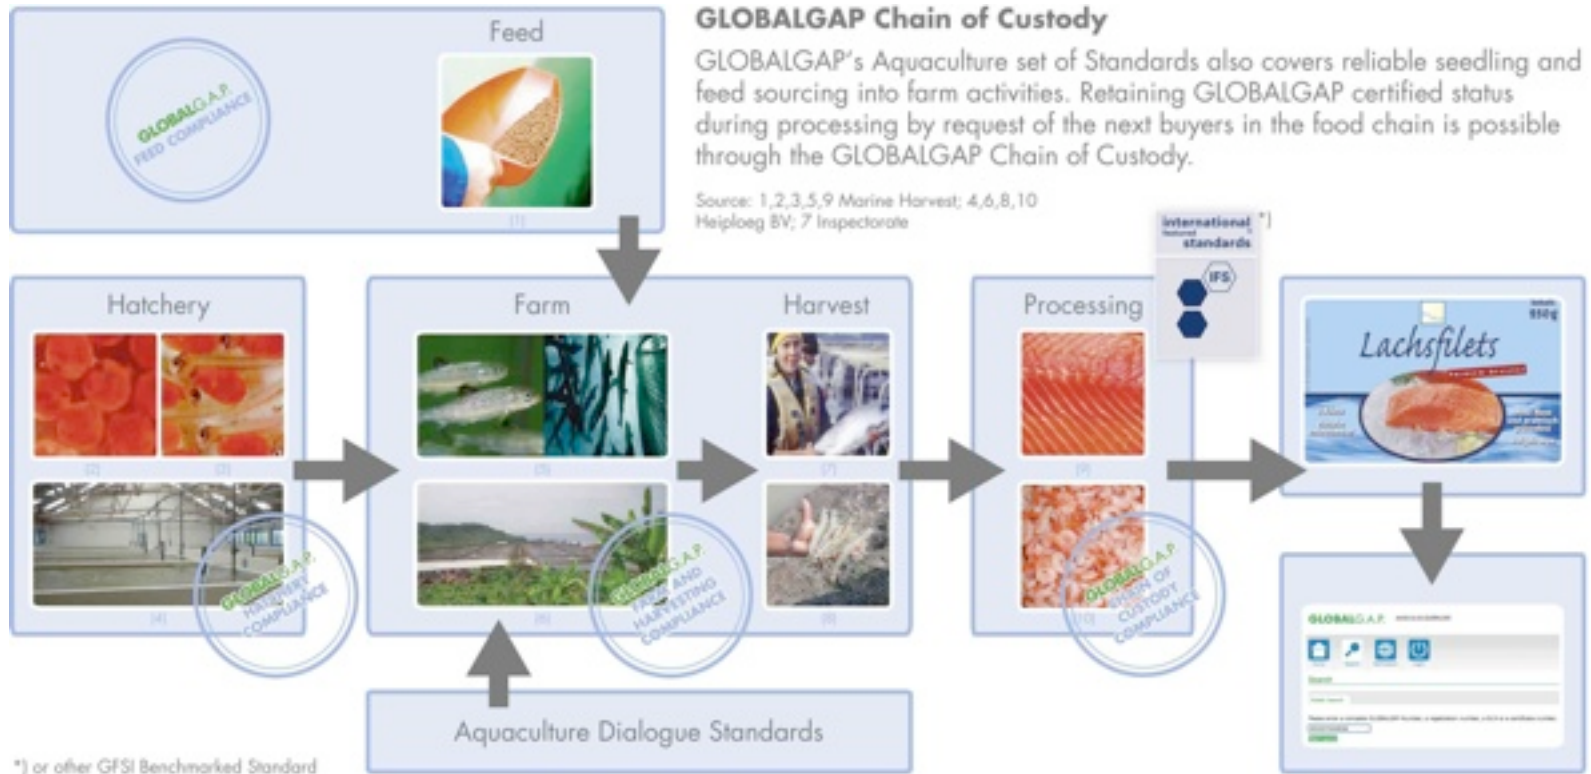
Feed

GLOBALG.A.P. FEED COMPLIANCE

[1]

GLOBALGAP Chain of Custody

GLOBALGAP's Aquaculture set of Standards also covers reliable seedling and feed sourcing into farm activities. Retaining GLOBALGAP certified status during processing by request of the next buyers in the food chain is possible through the GLOBALGAP Chain of Custody.

Source: 1,2,3,5,9 Marine Harvest; 4,6,8,10 Heiploeg BV; 7 Inspectorate

international featured standards *)

IFS

Hatchery

[2] [3]

[4]

GLOBALG.A.P. HATCHERY COMPLIANCE

Farm

Harvest

[5]

[7]

[6]

[8]

GLOBALG.A.P. FARM AND HARVESTING COMPLIANCE

Processing

[9]

[10]

GLOBALG.A.P. CHAIN OF CUSTODY COMPLIANCE

Lachsfilets

650g

GLOBALG.A.P.

Search

Aquaculture Dialogue Standards

*) or other GFSI Benchmarked Standard